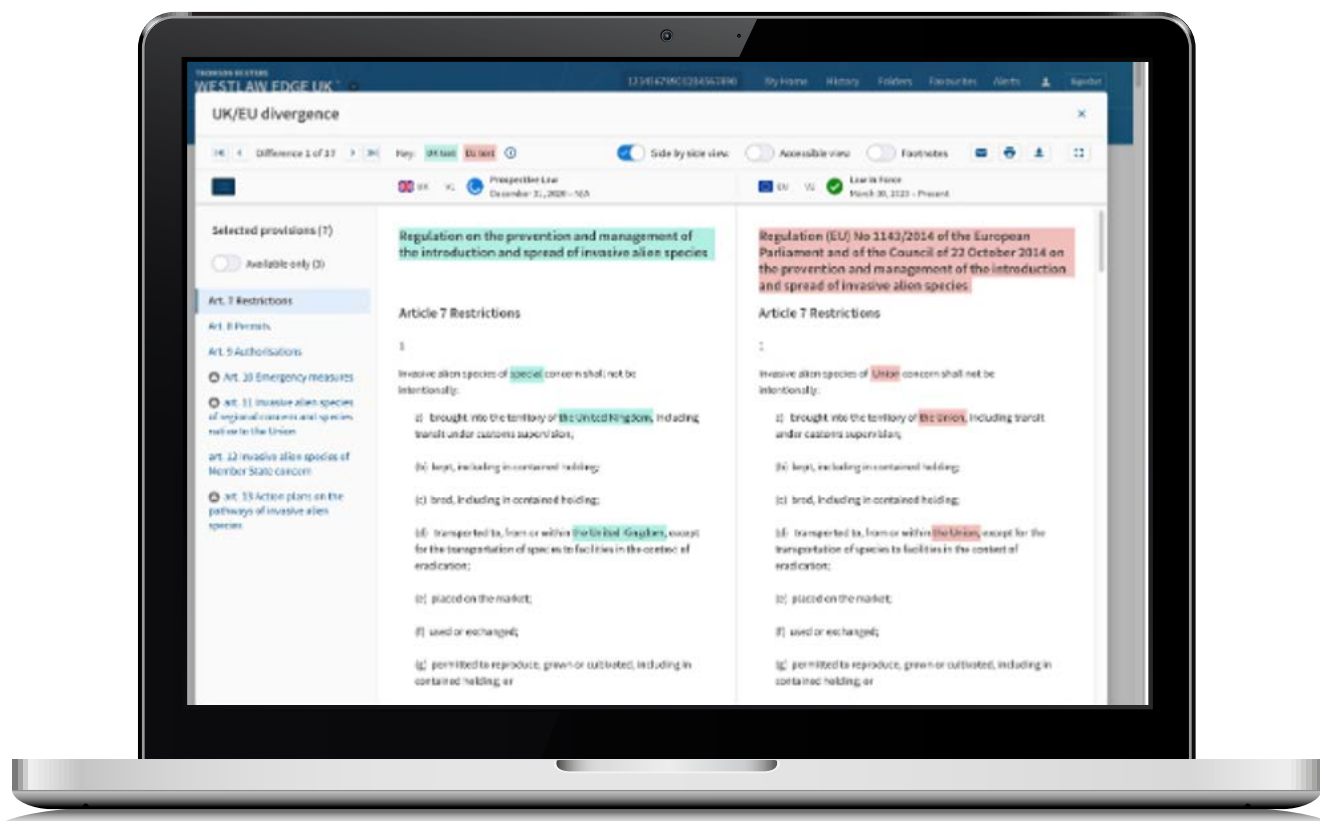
THOMSON REUTERS
WESTLAW EDGE UK

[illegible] My Home History Folders Favourites Alerts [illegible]

UK/EU divergence

×

Difference 1 of 17

Key: UK text EU text

Side by side view Accessible view Footnotes

UK vs. Prospective Law December 31, 2020 - N/A

EU vs. Law in Force March 30, 2023 - Present

Selected provisions (7)

Available only (3)

Art. 7 Restrictions

Art. 8 Permits

Art. 9 Authorisations

Art. 10 Emergency measures

Art. 11 Invasive alien species of regional concern and species native to the Union

Art. 12 Invasive alien species of Member State concern

Art. 13 Action plans on the pathways of invasive alien species

Regulation on the prevention and management of the introduction and spread of invasive alien species

Article 7 Restrictions

1

Invasive alien species of special concern shall not be intentionally:

(a) brought into the territory of the United Kingdom, including transit under customs supervision;

(b) kept, including in contained holding;

(c) bred, including in contained holding;

(d) transported to, from or within the United Kingdom, except for the transportation of species to facilities in the context of eradication;

(e) placed on the market;

(f) used or exchanged;

(g) permitted to reproduce, grown or cultivated, including in contained holding; or

Regulation (EU) No 1143/2014 of the European Parliament and of the Council of 22 October 2014 on the prevention and management of the introduction and spread of invasive alien species

Article 7 Restrictions

1

Invasive alien species of Union concern shall not be intentionally:

(a) brought into the territory of the Union, including transit under customs supervision;

(b) kept, including in contained holding;

(c) bred, including in contained holding;

(d) transported to, from or within the Union, except for the transportation of species to facilities in the context of eradication;

(e) placed on the market;

(f) used or exchanged;

(g) permitted to reproduce, grown or cultivated, including in contained holding; or